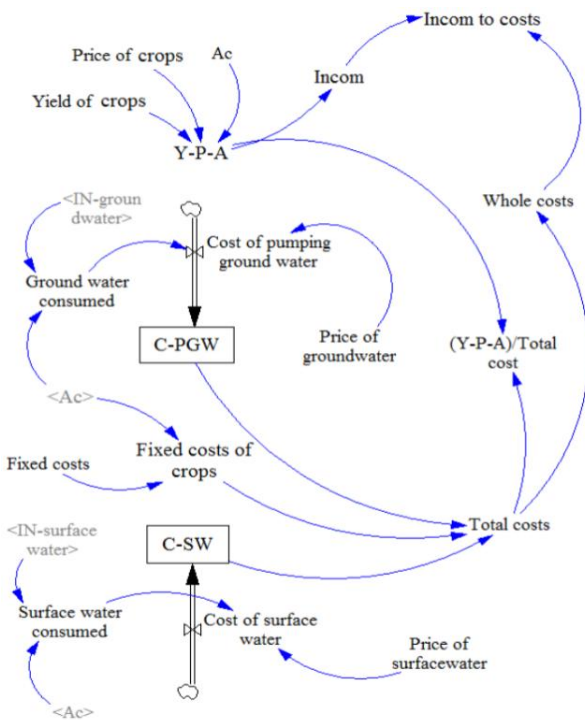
Incom to costs
Price of crops
Ac
Incom
Yield of crops
Y-P-A
<IN-groundwater>
Whole costs
Cost of pumping ground water
Ground water consumed
Price of groundwater
C-PGW
(Y-P-A)/Total cost
<Ac>
Fixed costs of crops
Fixed costs
Total costs
<IN-surface water>
C-SW
Surface water consumed
Cost of surface water
Price of surfacewater
<Ac>